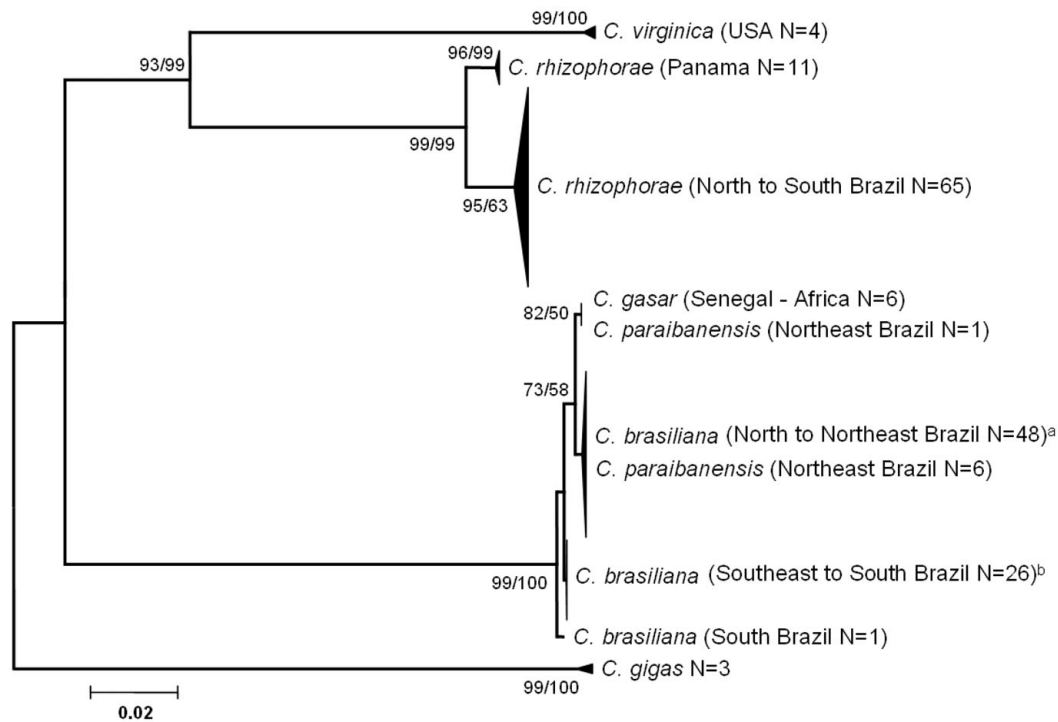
99/100 C. virginica (USA N=4)

93/99

96/99 C. rhizophorae (Panama N=11)

99/99

C. rhizophorae (North to South Brazil N=65)

95/63

C. gasar (Senegal - Africa N=6)

82/50

C. paraibanensis (Northeast Brazil N=1)

73/58

C. brasiliana (North to Northeast Brazil N=48)$^{a}$

C. paraibanensis (Northeast Brazil N=6)

C. brasiliana (Southeast to South Brazil N=26)$^{b}$

99/100

C. brasiliana (South Brazil N=1)

C. gigas N=3

99/100

0.02